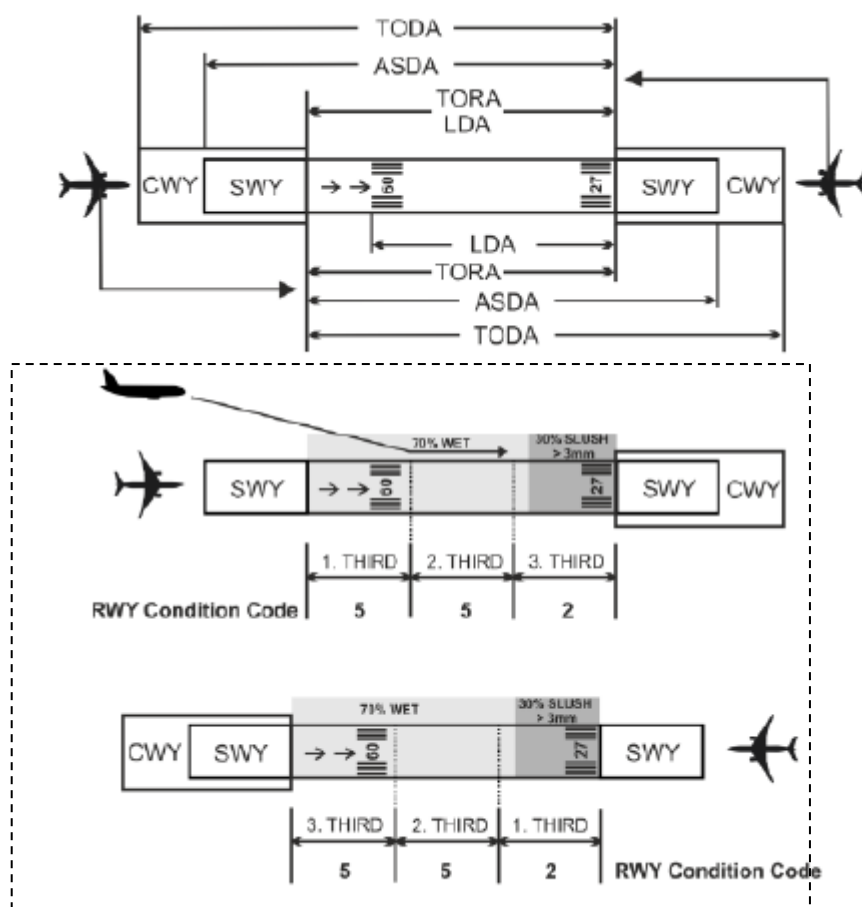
TODA
ASDA
TORA
LDA
CWY
SWY
09
27
SWY
CWY
LDA
TORA
ASDA
TODA

70% WET
30% SLUSH > 3mm
SWY
09
27
SWY
CWY
1. THIRD
2. THIRD
3. THIRD
RWY Condition Code
5
5
2

71% WET
30% SLUSH > 3mm
CWY
SWY
09
27
SWY
3. THIRD
2. THIRD
1. THIRD
5
5
2
RWY Condition Code